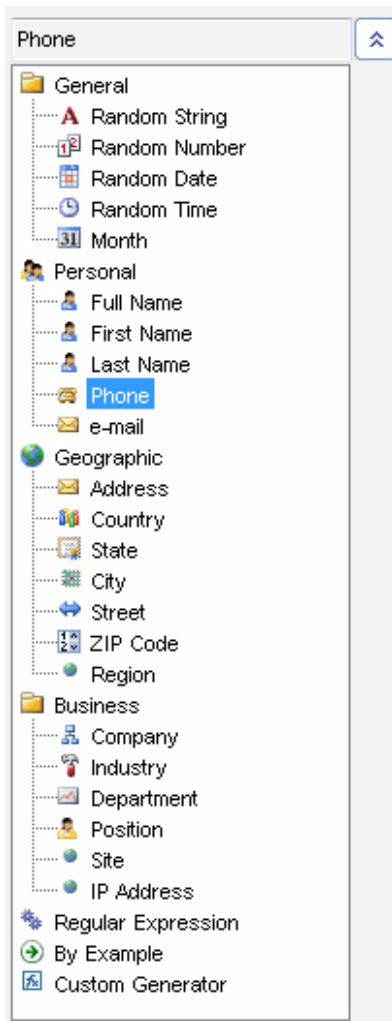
Phone

General
Random String
Random Number
Random Date
Random Time
31 Month
Personal
Full Name
First Name
Last Name
Phone
e-mail
Geographic
Address
Country
State
City
Street
ZIP Code
Region
Business
Company
Industry
Department
Position
Site
IP Address
Regular Expression
By Example
Custom Generator